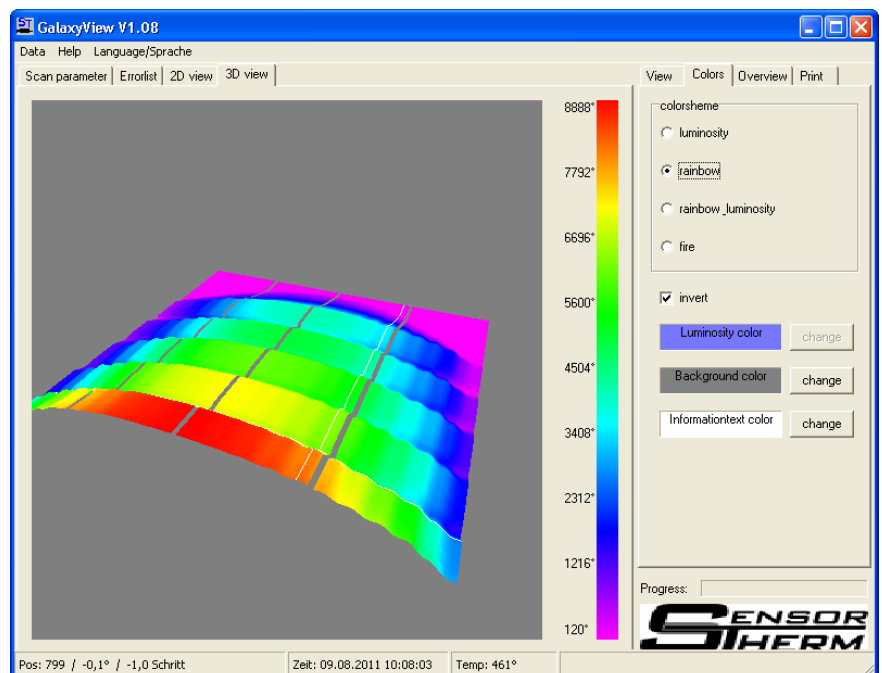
GalaxyView V1.08

Data Help Language/Sprache

Scan parameter Errorlist 2D view 3D view

8888°
7792°
6696°
5600°
4504°
3408°
2312°
1216°
120°

View Colors Overview Print

colorsheme
luminosity
rainbow
rainbow_luminosity
fire

invert

Luminosity color change
Background color change
Informationtext color change

Progress:

SENSOR THERM

Pos: 799 / -0,1° / -1,0 Schritt | Zeit: 09.08.2011 10:08:03 | Temp: 461°